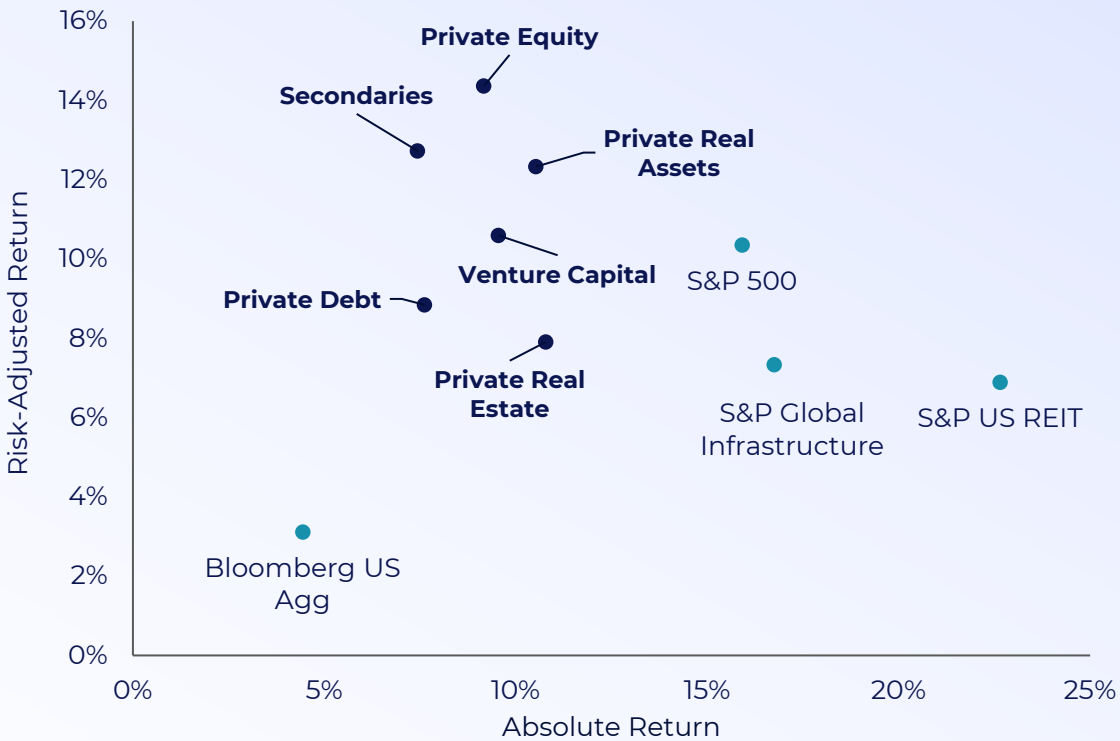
16%
14%
12%
10%
8%
6%
4%
2%
0%

Risk-Adjusted Return

Private Equity
Secondaries
Private Real Assets
Venture Capital
S&P 500
Private Debt
Private Real Estate
S&P Global Infrastructure
S&P US REIT
Bloomberg US Agg

0%
5%
10%
15%
20%
25%

Absolute Return